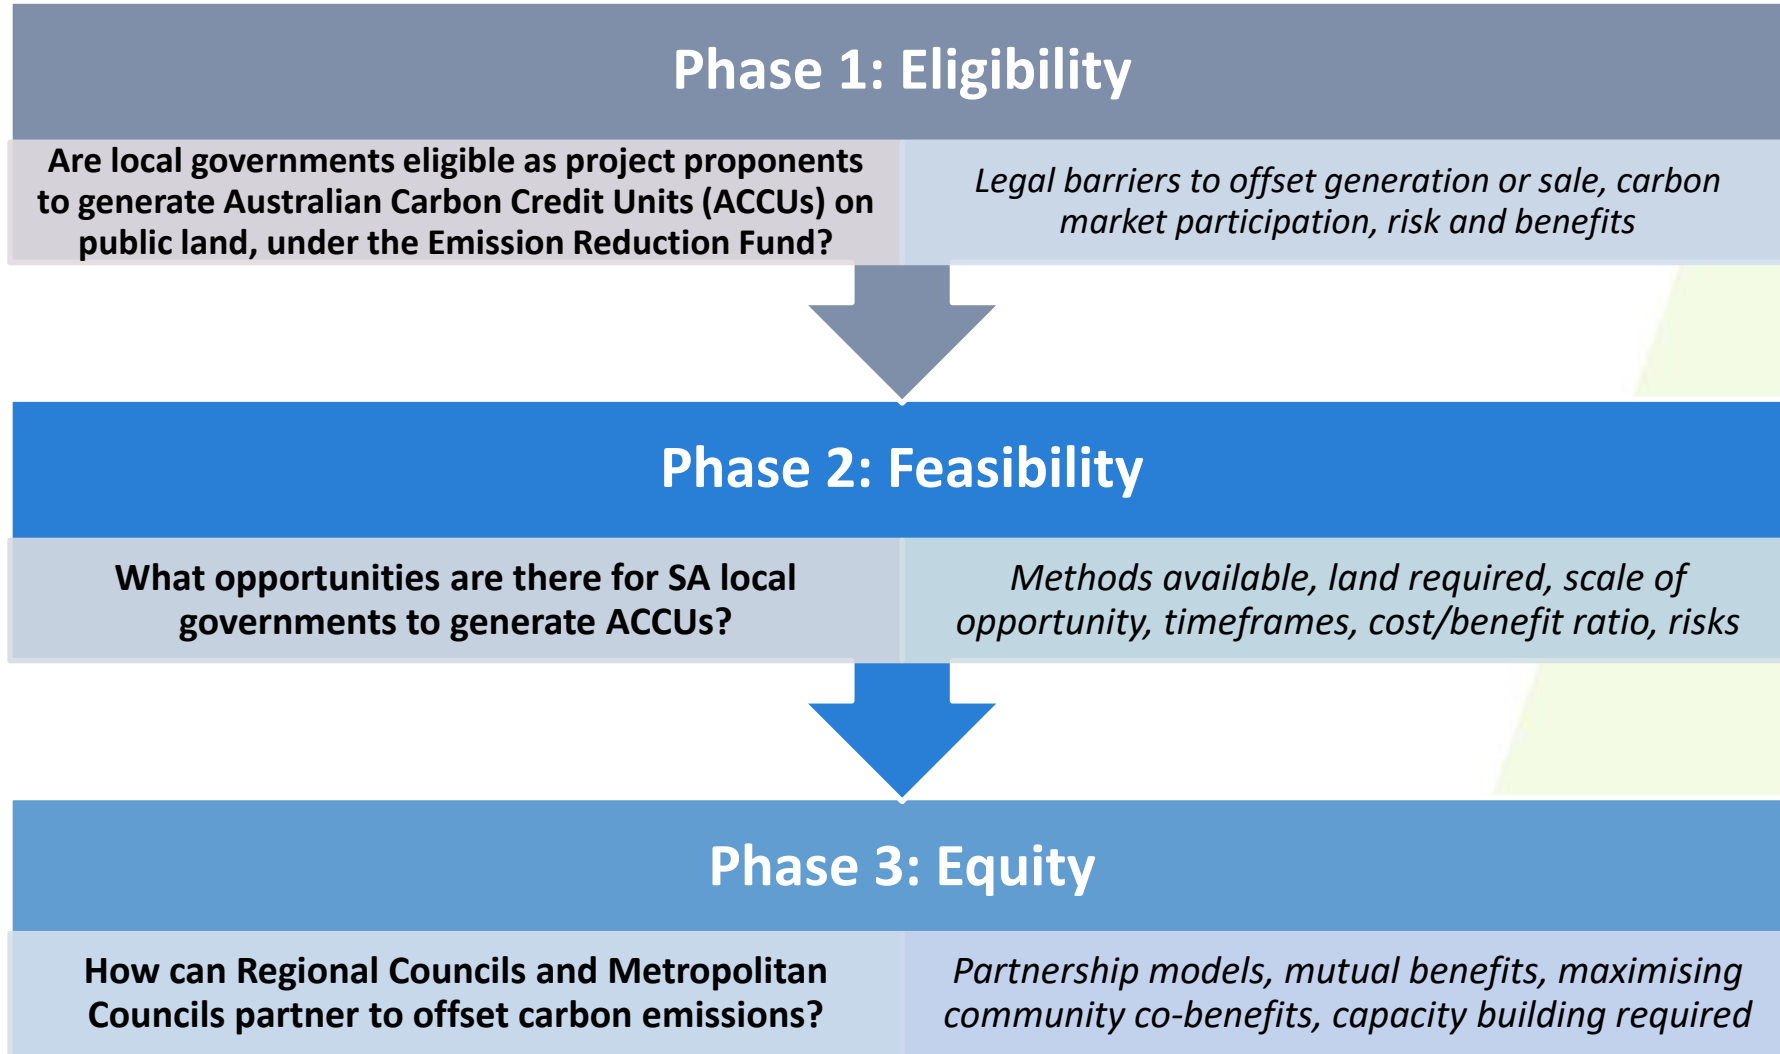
Phase 1: Eligibility

Are local governments eligible as project proponents to generate Australian Carbon Credit Units (ACCUs) on public land, under the Emission Reduction Fund?

*Legal barriers to offset generation or sale, carbon market participation, risk and benefits*

Phase 2: Feasibility

What opportunities are there for SA local governments to generate ACCUs?

*Methods available, land required, scale of opportunity, timeframes, cost/benefit ratio, risks*

Phase 3: Equity

How can Regional Councils and Metropolitan Councils partner to offset carbon emissions?

*Partnership models, mutual benefits, maximising community co-benefits, capacity building required*